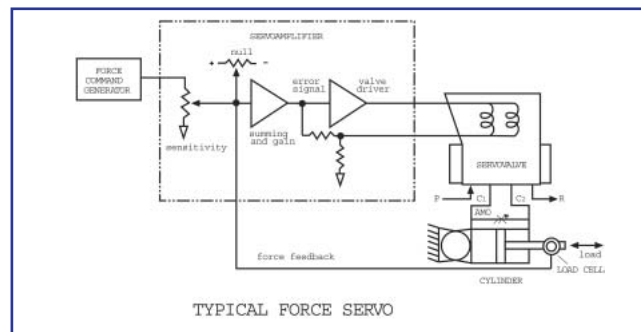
SERVOAMPLIFIER

null

+ -

FORCE COMMAND GENERATOR

sensitivity

summing and gain

error signal

valve driver

SERVOVALVE

P

C1

C2

R

AMO

load

LOAD CELL

force feedback

CYLINDER

TYPICAL FORCE SERVO